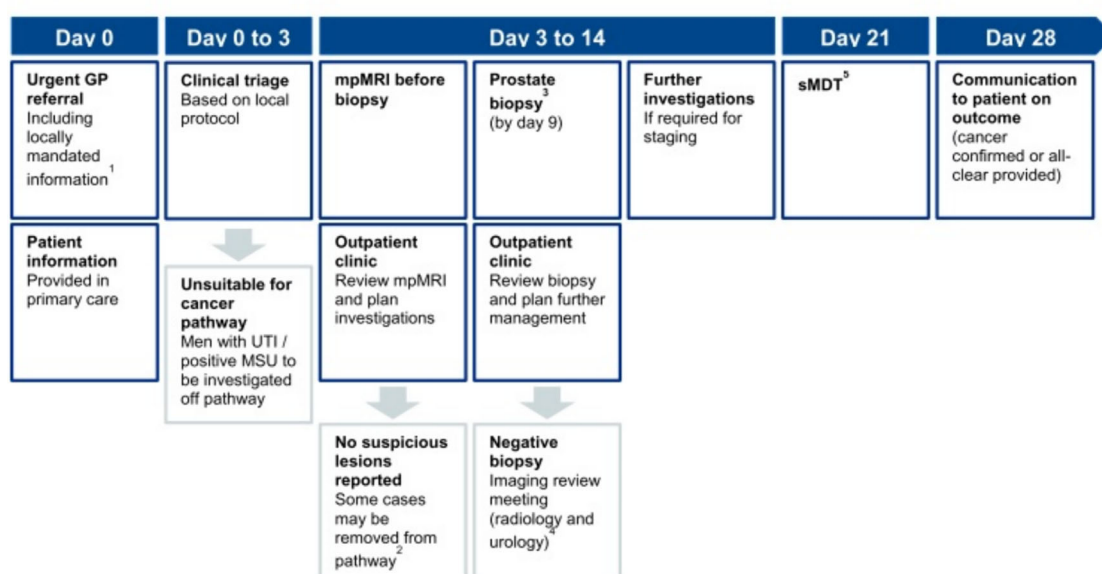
Day 0

Day 0 to 3

Day 3 to 14

Day 21

Day 28

**Urgent GP referral** Including locally mandated information$^1$

**Clinical triage** Based on local protocol

**mpMRI before biopsy**

**Prostate biopsy**$^3$ (by day 9)

**Further investigations** If required for staging

**sMDT**$^5$

**Communication to patient on outcome** (cancer confirmed or all-clear provided)

**Patient information** Provided in primary care

**Unsuitable for cancer pathway** Men with UTI / positive MSU to be investigated off pathway

**Outpatient clinic** Review mpMRI and plan investigations

**Outpatient clinic** Review biopsy and plan further management

**No suspicious lesions reported** Some cases may be removed from pathway$^2$

**Negative biopsy** Imaging review meeting (radiology and urology)$^4$